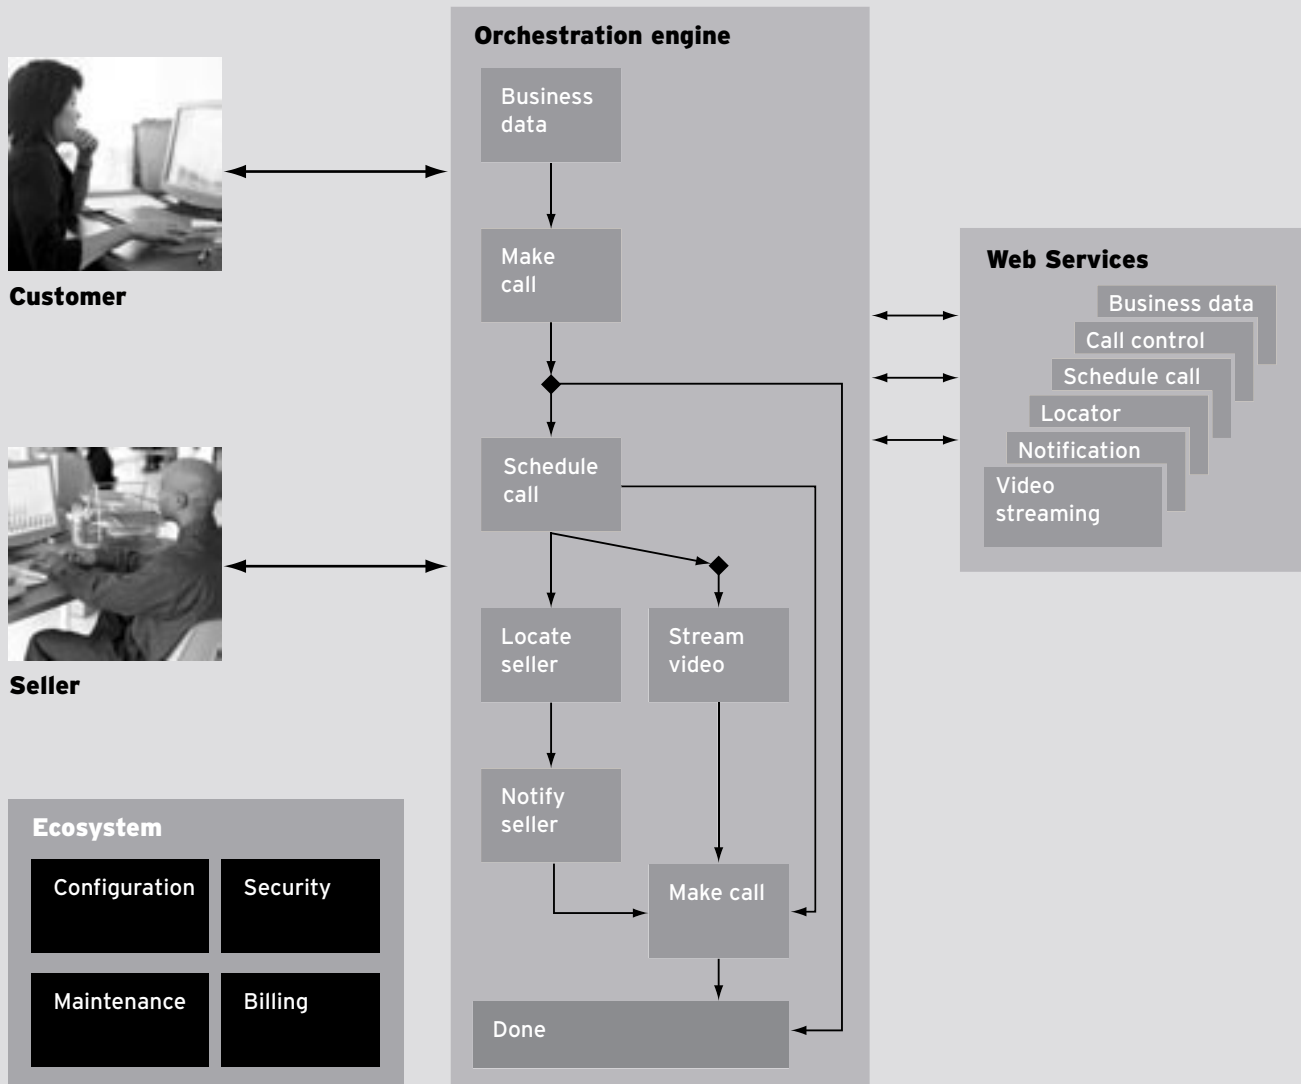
Customer

Seller

Orchestration engine

Business data

Make call

Schedule call

Locate seller

Stream video

Notify seller

Make call

Done

Web Services

Business data

Call control

Schedule call

Locator

Notification

Video streaming

Ecosystem

Configuration

Security

Maintenance

Billing